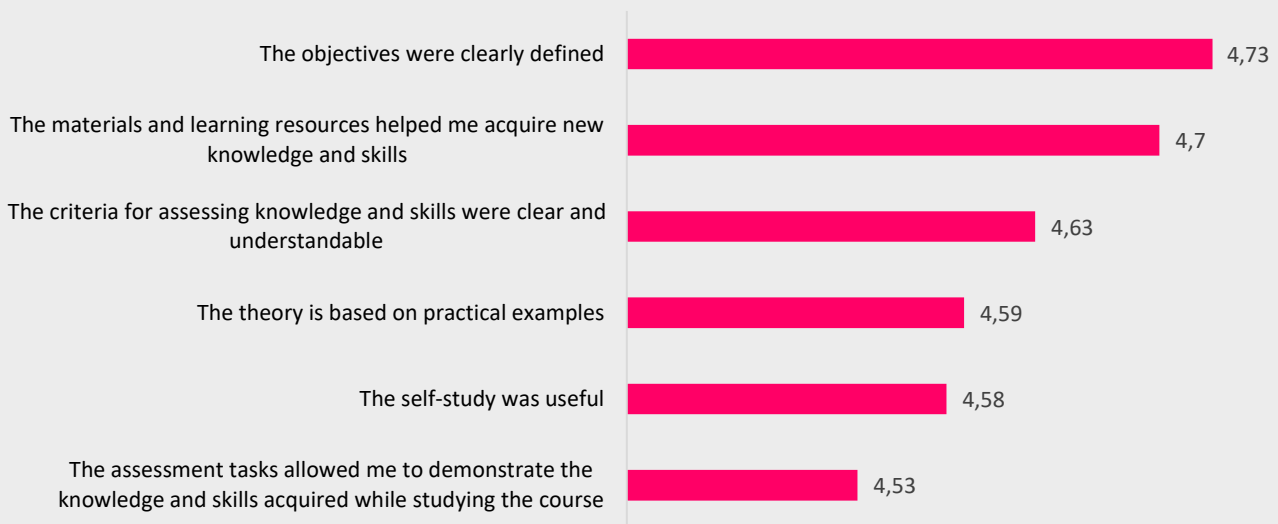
The objectives were clearly defined 4,73

The materials and learning resources helped me acquire new knowledge and skills 4,7

The criteria for assessing knowledge and skills were clear and understandable 4,63

The theory is based on practical examples 4,59

The self-study was useful 4,58

The assessment tasks allowed me to demonstrate the knowledge and skills acquired while studying the course 4,53